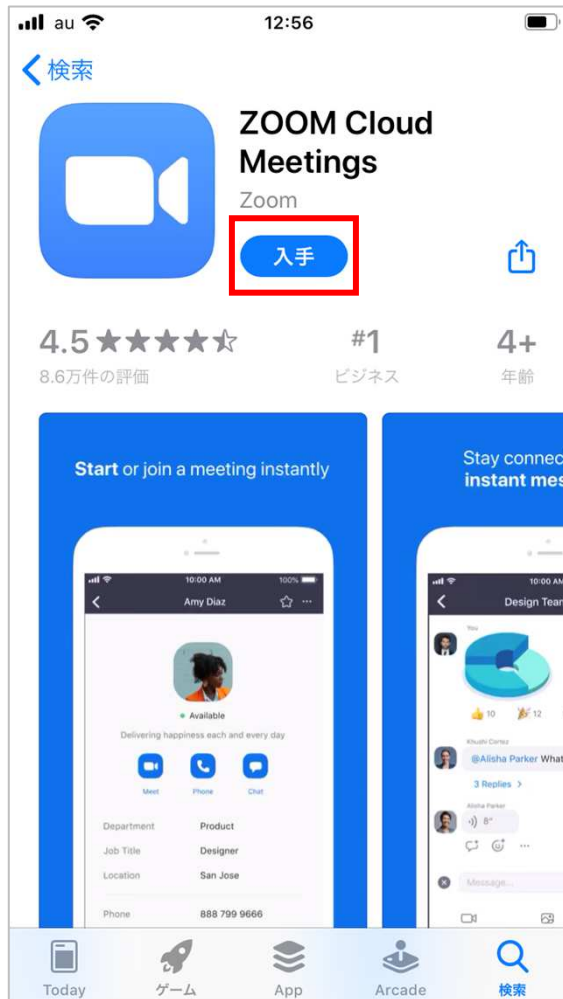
au 12:56

検索

ZOOM Cloud Meetings
Zoom
入手

4.5 ★★★★☆
8.6万件の評価

#1
ビジネス

4+
年齢

Start or join a meeting instantly

10:00 AM 100%
Amy Diaz
Available
Delivering happiness each and every day
Meet Phone Chat
Department Product
Job Title Designer
Location San Jose
Phone 888 799 9666

Stay connec
instant mes

10:00 AM
Design Tean
You
10 12
Khushi Cortez
@Alisha Parker What
3 Replies >
Alisha Parker
8"
Message...

Today ゲーム App Arcade 検索